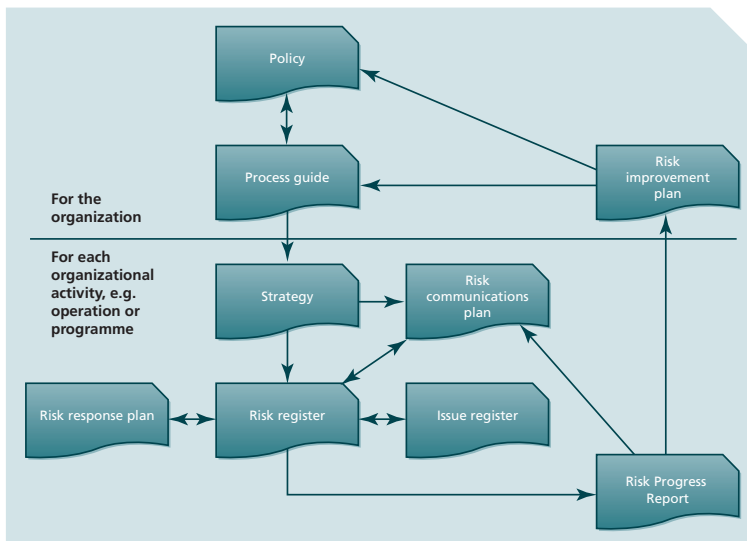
Policy

Process guide

Risk improvement plan

For the organization

For each organizational activity, e.g. operation or programme

Strategy

Risk communications plan

Risk response plan

Risk register

Issue register

Risk Progress Report